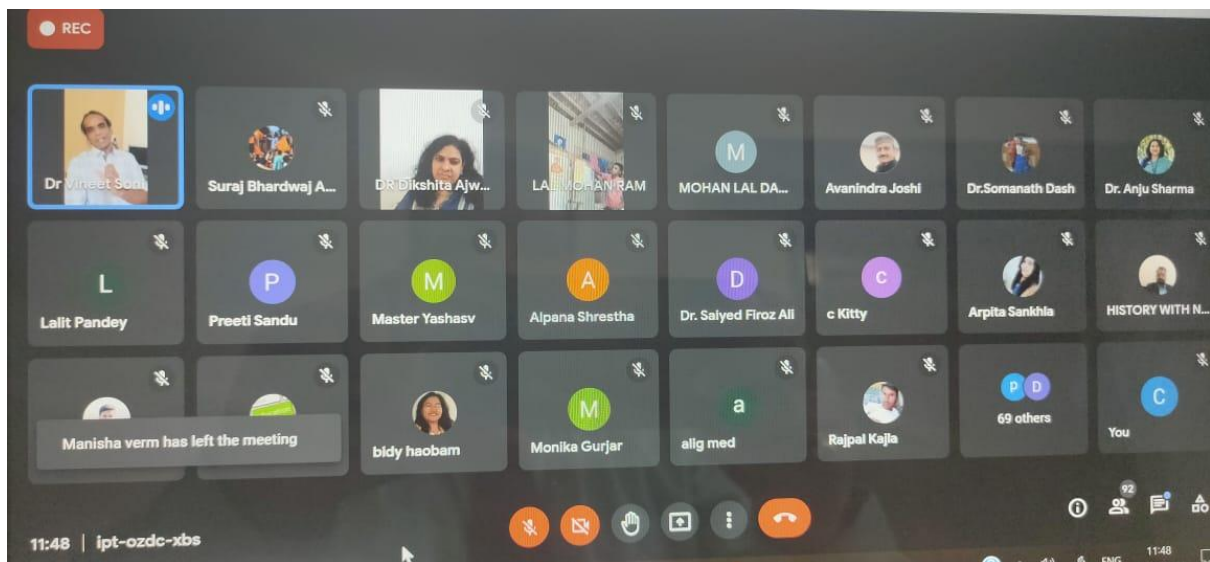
REC

Dr Vineet Soni

Suraj Bhardwaj A...

DR Dikshita Ajw...

LAL MOHAN RAM

M
MOHAN LAL DA...

Avanindra Joshi

Dr.Somanath Dash

Dr. Anju Sharma

L
Lalit Pandey

P
Preeti Sandu

M
Master Yashasv

A
Alpana Shrestha

D
Dr. Saiyed Firoz Ali

C
c Kitty

Arpita Sankhla

HISTORY WITH N...

Manisha verm has left the meeting

bidy haobam

M
Monika Gurjar

a
alig med

Rajpal Kajla

P D
69 others

C
You

92

11:48 | ipt-ozdc-xbs

ENG

11:48